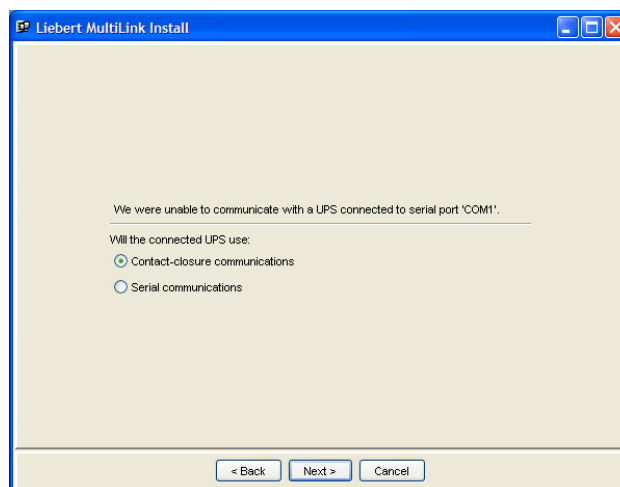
Liebert MultiLink Install

We were unable to communicate with a UPS connected to serial port 'COM1'.

Will the connected UPS use:

Contact-closure communications

Serial communications

< Back Next > Cancel